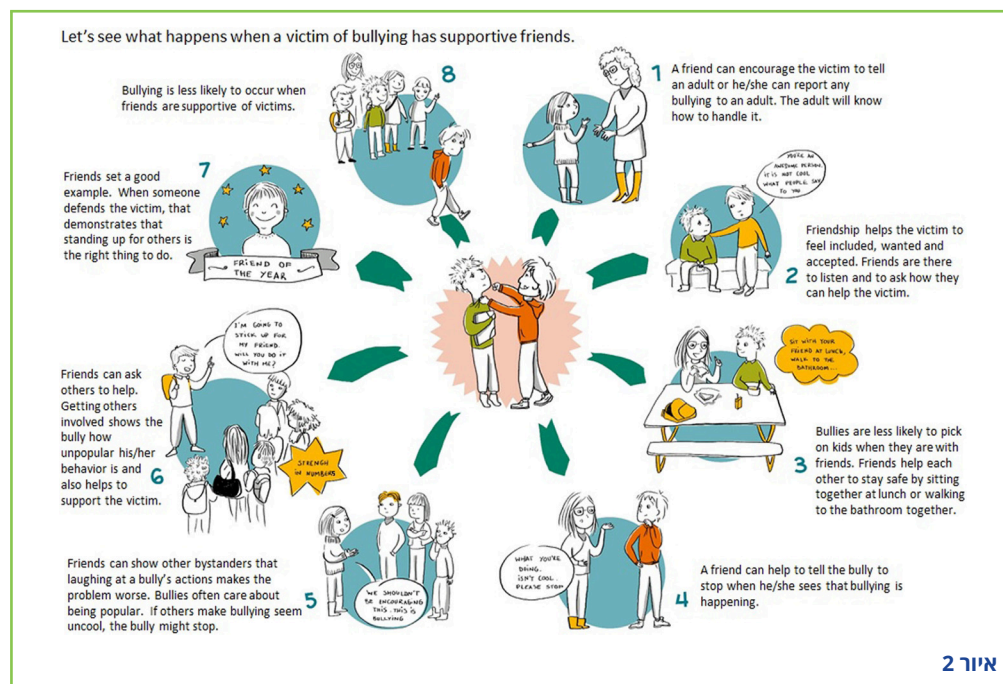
Let's see what happens when a victim of bullying has supportive friends.

Bullying is less likely to occur when friends are supportive of victims.

8

1

A friend can encourage the victim to tell an adult or he/she can report any bullying to an adult. The adult will know how to handle it.

7

Friends set a good example. When someone defends the victim, that demonstrates that standing up for others is the right thing to do.

FRIEND OF THE YEAR

YOU'RE AN AWESOME PERSON. IT IS NOT COOL WHAT PEOPLE SAY TO YOU

Friendship helps the victim to feel included, wanted and accepted. Friends are there to listen and to ask how they can help the victim.

2

I'M GOING TO STICK UP FOR MY FRIEND. WILL YOU DO IT WITH ME?

Friends can ask others to help. Getting others involved shows the bully how unpopular his/her behavior is and also helps to support the victim.

6

STRENGTH IN NUMBERS

SIT WITH YOUR FRIEND AT LUNCH, WALK TO THE BATHROOM...

Bullies are less likely to pick on kids when they are with friends. Friends help each other to stay safe by sitting together at lunch or walking to the bathroom together.

3

Friends can show other bystanders that laughing at a bully's actions makes the problem worse. Bullies often care about being popular. If others make bullying seem uncool, the bully might stop.

5

WE SHOULDN'T BE ENCOURAGING THIS. THIS IS BULLYING

WHAT YOU'RE DOING, ISN'T COOL. PLEASE STOP

4

A friend can help to tell the bully to stop when he/she sees that bullying is happening.

איור 2